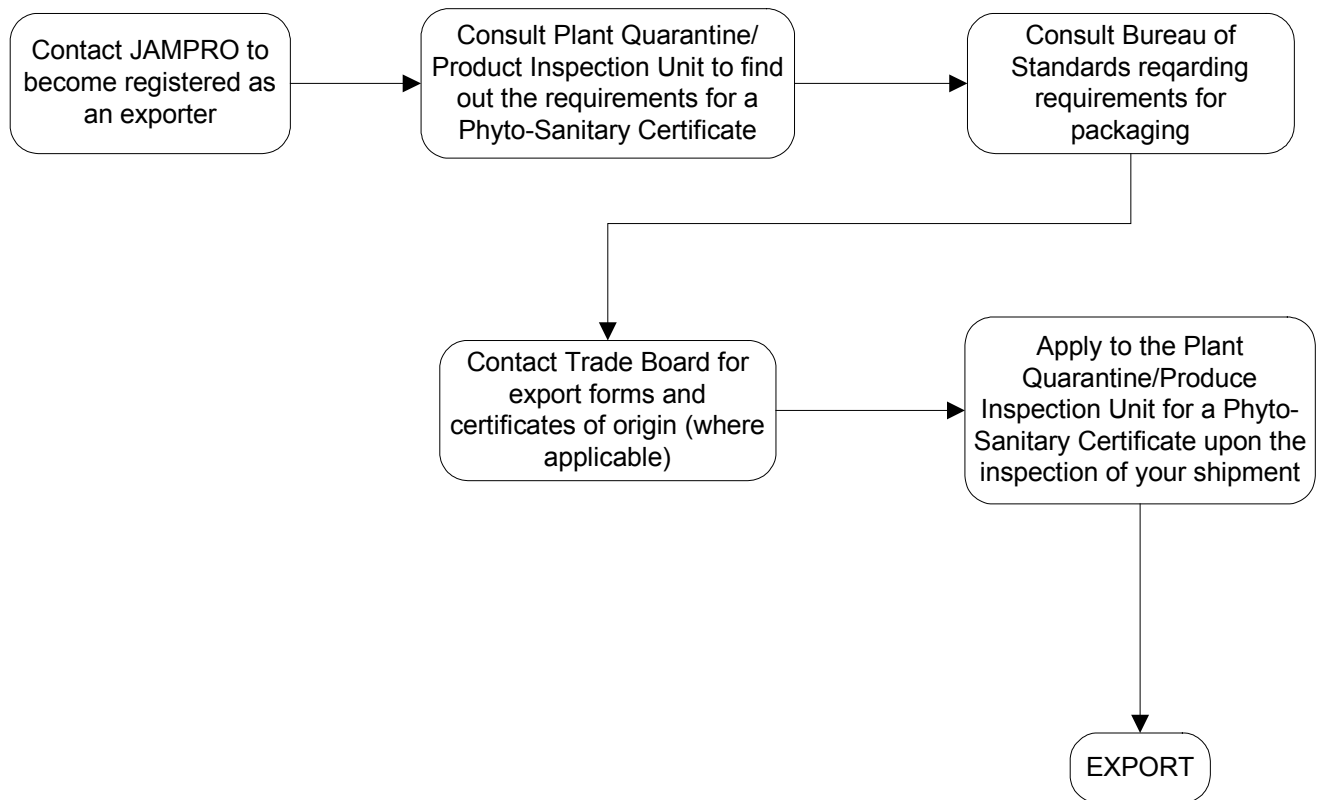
Contact JAMPRO to become registered as an exporter

Consult Plant Quarantine/ Product Inspection Unit to find out the requirements for a Phyto-Sanitary Certificate

Consult Bureau of Standards reqarding requirements for packaging

Contact Trade Board for export forms and certificates of origin (where applicable)

Apply to the Plant Quarantine/Produce Inspection Unit for a Phyto-Sanitary Certificate upon the inspection of your shipment

EXPORT